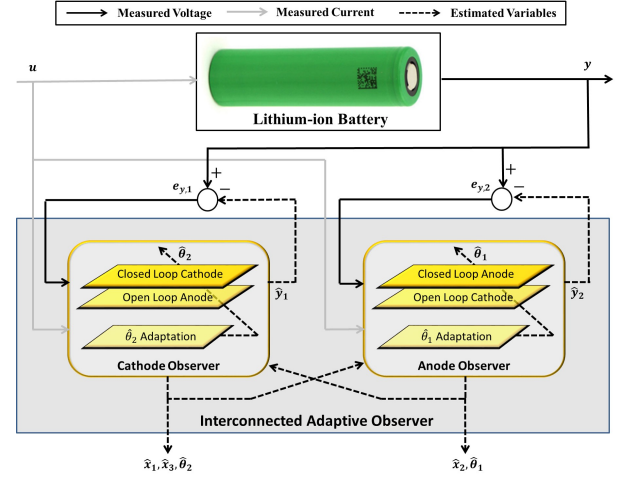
Measured Voltage Measured Current Estimated Variables

$u$

$y$

Lithium-ion Battery

$+$

$e_{y,1}$

$-$

$+$

$e_{y,2}$

$-$

$\hat{\theta}_2$

Closed Loop Cathode

Open Loop Anode

$\hat{y}_1$

$\hat{\theta}_2$ Adaptation

Cathode Observer

$\hat{\theta}_1$

Closed Loop Anode

Open Loop Cathode

$\hat{y}_2$

$\hat{\theta}_1$ Adaptation

Anode Observer

Interconnected Adaptive Observer

$\hat{x}_1, \hat{x}_3, \hat{\theta}_2$

$\hat{x}_2, \hat{\theta}_1$